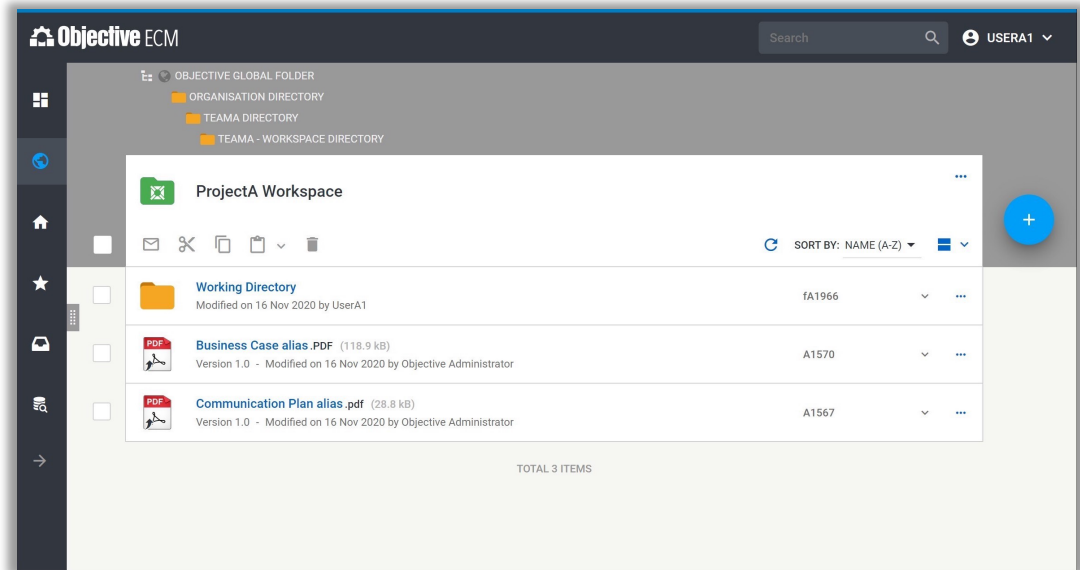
Objective ECM

Search

USERA1

OBJECTIVE GLOBAL FOLDER
ORGANISATION DIRECTORY
TEAMA DIRECTORY
TEAMA - WORKSPACE DIRECTORY

ProjectA Workspace

SORT BY: NAME (A-Z)

Working Directory
Modified on 16 Nov 2020 by UserA1
fA1966

PDF
Business Case alias .PDF (118.9 kB)
Version 1.0 - Modified on 16 Nov 2020 by Objective Administrator
A1570

PDF
Communication Plan alias .pdf (28.8 kB)
Version 1.0 - Modified on 16 Nov 2020 by Objective Administrator
A1567

TOTAL 3 ITEMS